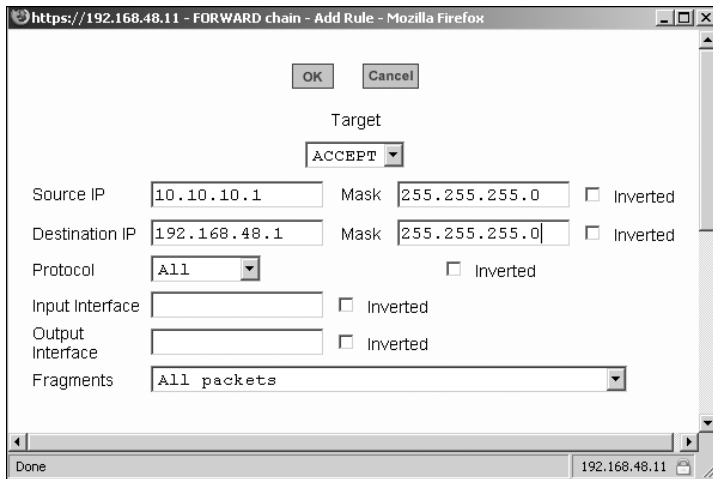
https://192.168.48.11 - FORWARD chain - Add Rule - Mozilla Firefox

OK Cancel

Target

ACCEPT

Source IP 10.10.10.1 Mask 255.255.255.0 Inverted

Destination IP 192.168.48.1 Mask 255.255.255.0 Inverted

Protocol All Inverted

Input Interface Inverted

Output Interface Inverted

Fragments All packets

Done 192.168.48.11